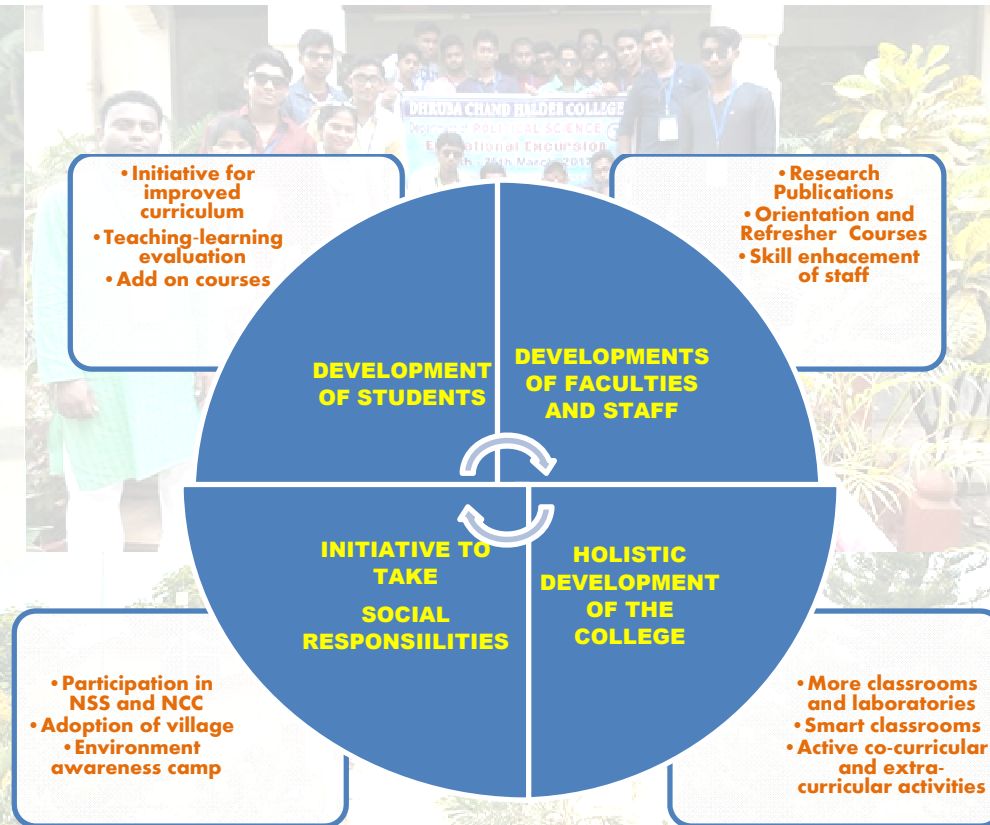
DHRUBA CHAND HALDER COLLEGE
POLITICAL SCIENCE
Educational Excursion
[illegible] March 2017

• Initiative for improved curriculum
• Teaching-learning evaluation
• Add on courses

• Research Publications
• Orientation and Refresher Courses
• Skill enhacement of staff

DEVELOPMENT OF STUDENTS

DEVELOPMENTS OF FACULTIES AND STAFF

INITIATIVE TO TAKE SOCIAL RESPONSIILITIES

HOLISTIC DEVELOPMENT OF THE COLLEGE

• Participation in NSS and NCC
• Adoption of village
• Environment awareness camp

• More classrooms and laboratories
• Smart classrooms
• Active co-curricular and extra-curricular activities